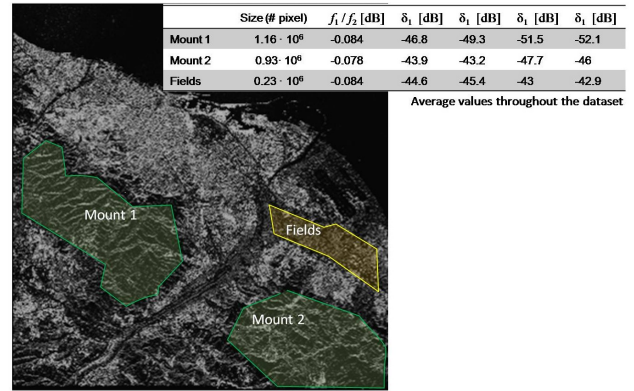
|  | Size (# pixel) | $f_1 / f_2$ [dB] | $\delta_1$ [dB] | $\delta_1$ [dB] | $\delta_1$ [dB] | $\delta_1$ [dB] |
|---|---|---|---|---|---|---|
| Mount 1 | $1.16 \cdot 10^6$ | -0.084 | -46.8 | -49.3 | -51.5 | -52.1 |
| Mount 2 | $0.93 \cdot 10^6$ | -0.078 | -43.9 | -43.2 | -47.7 | -46 |
| Fields | $0.23 \cdot 10^6$ | -0.084 | -44.6 | -45.4 | -43 | -42.9 |

Average values throughout the dataset

Mount 1

Fields

Mount 2